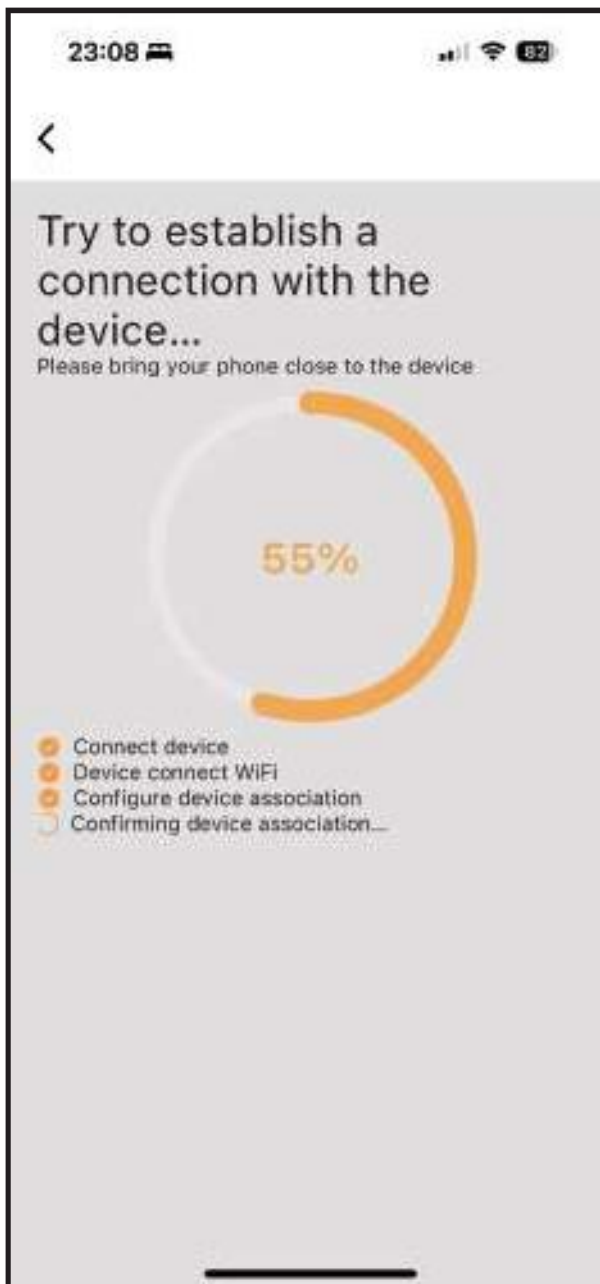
23:08

82

<

Try to establish a connection with the device...

Please bring your phone close to the device

55%

Connect device
Device connect WiFi
Configure device association
Confirming device association...